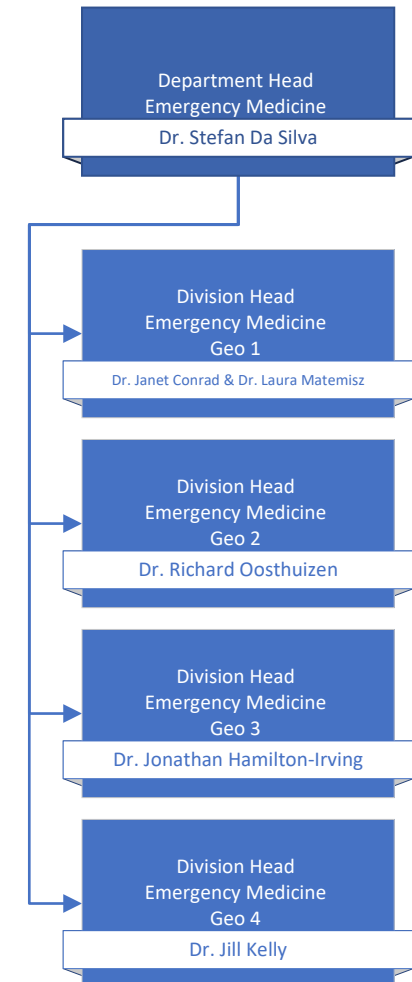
Department Head
Emergency Medicine
Dr. Stefan Da Silva

Division Head
Emergency Medicine
Geo 1
Dr. Janet Conrad & Dr. Laura Matemisz

Division Head
Emergency Medicine
Geo 2
Dr. Richard Oosthuizen

Division Head
Emergency Medicine
Geo 3
Dr. Jonathan Hamilton-Irving

Division Head
Emergency Medicine
Geo 4
Dr. Jill Kelly